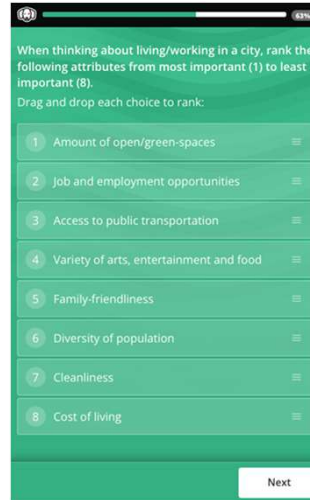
63%

When thinking about living/working in a city, rank the following attributes from most important (1) to least important (8).

Drag and drop each choice to rank:

1 Amount of open/green-spaces

2 Job and employment opportunities

3 Access to public transportation

4 Variety of arts, entertainment and food

5 Family-friendliness

6 Diversity of population

7 Cleanliness

8 Cost of living

Next